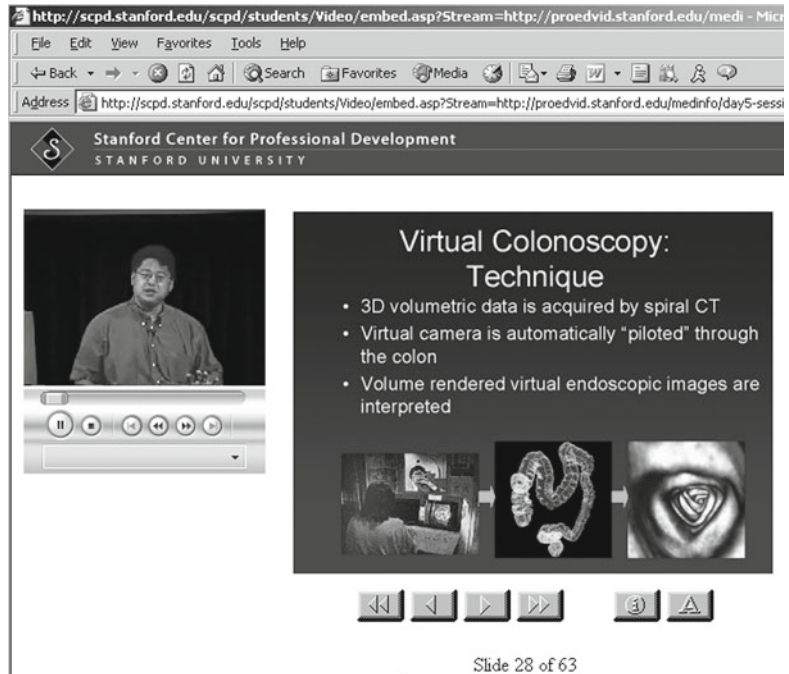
http://scpd.stanford.edu/scpd/students/Video/embed.asp?Stream=http://proedvid.stanford.edu/medi - Micr

File Edit View Favorites Tools Help

Back Search Favorites Media

Address http://scpd.stanford.edu/scpd/students/Video/embed.asp?Stream=http://proedvid.stanford.edu/medinfo/day5-sessi

Stanford Center for Professional Development
STANFORD UNIVERSITY

Virtual Colonoscopy: Technique

• 3D volumetric data is acquired by spiral CT
• Virtual camera is automatically "piloted" through the colon
• Volume rendered virtual endoscopic images are interpreted

Slide 28 of 63